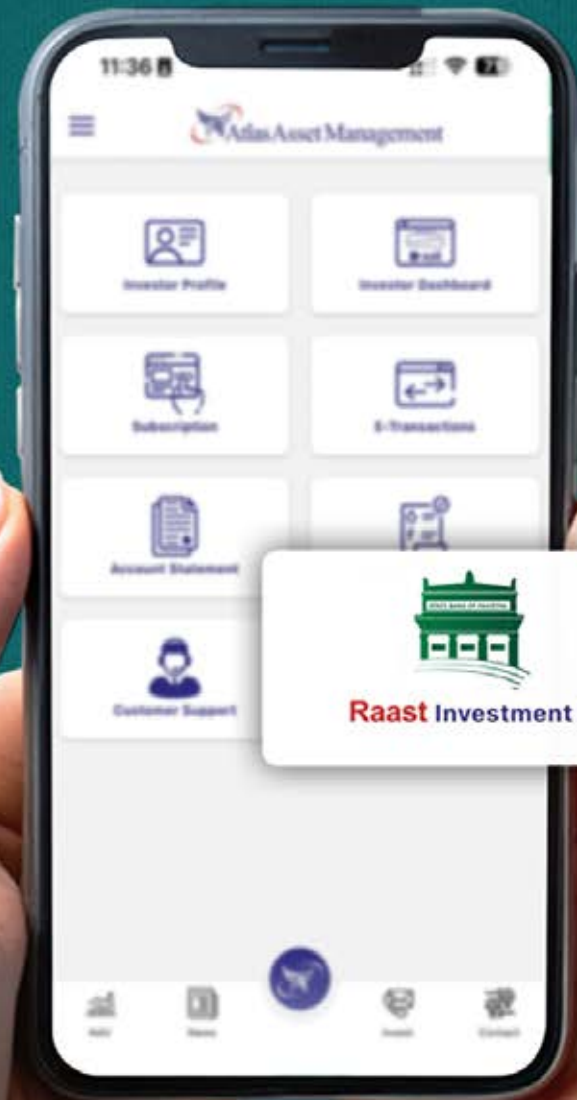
11:36

Atlas Asset Management

Investor Profile

Investor Dashboard

Subscription

E-Transactions

Account Statement

Customer Support

STATE BANK OF PAKISTAN

Raast Investment

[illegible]

News

Invest

Contact